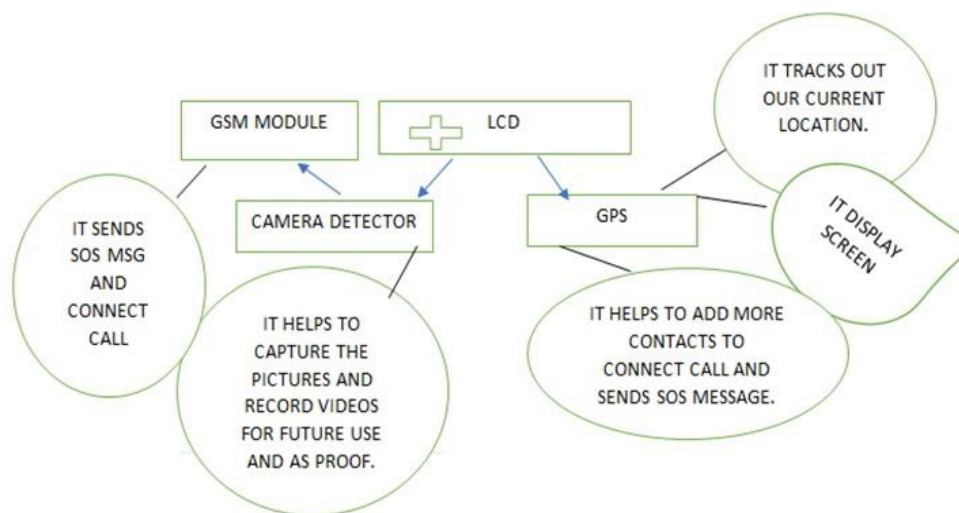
GSM MODULE

LCD

IT TRACKS OUT OUR CURRENT LOCATION.

CAMERA DETECTOR

GPS

IT DISPLAY SCREEN

IT SENDS SOS MSG AND CONNECT CALL

IT HELPS TO CAPTURE THE PICTURES AND RECORD VIDEOS FOR FUTURE USE AND AS PROOF.

IT HELPS TO ADD MORE CONTACTS TO CONNECT CALL AND SENDS SOS MESSAGE.